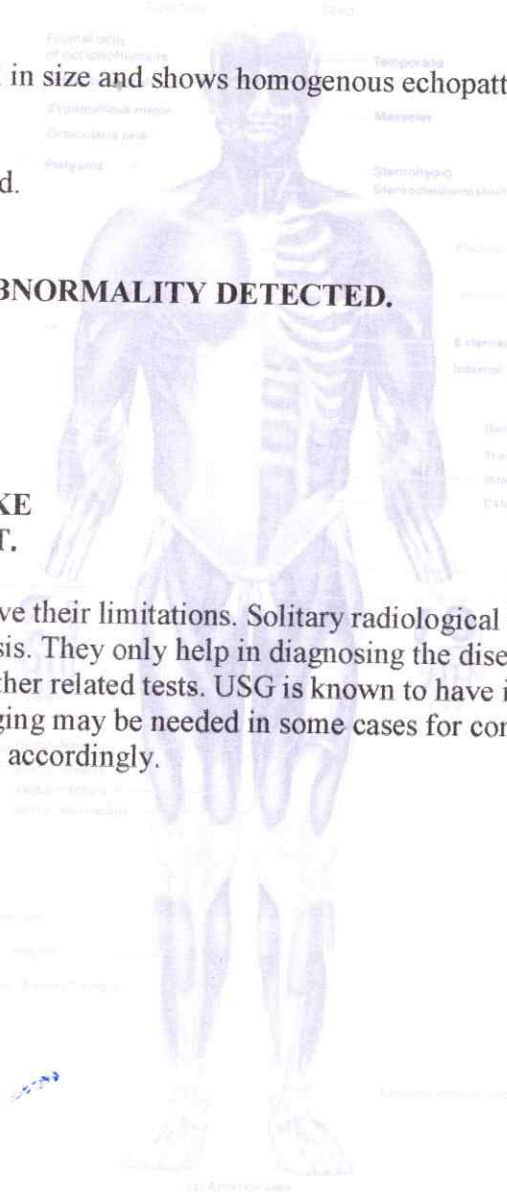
in size and shows homogenous echopatt

d.

BNORMALITY DETECTED.

KE
T.

ve their limitations. Solitary radiological sis. They only help in diagnosing the dise ther related tests. USG is known to have i ging may be needed in some cases for cor accordingly.